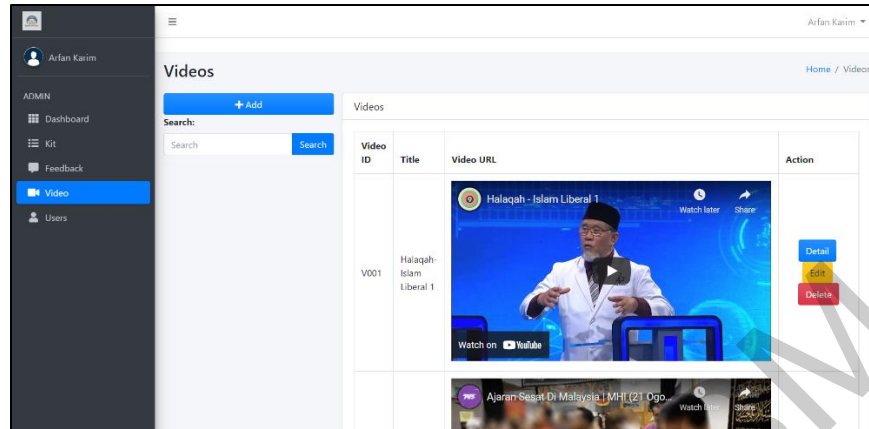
Arfan Karim
ADMIN
Dashboard
Kit
Feedback
Video
Users

Arfan Karim

Videos
Home / Videos

+ Add
Search:
Search
Search

Videos

| Video ID | Title | Video URL | Action |
|---|---|---|---|
| V001 | Halaqah- Islam Liberal 1 | Halaqah - Islam Liberal 1 Watch later Share Watch on YouTube | Detail Edit Delete |
| | | Ajaran Sesat Di Malaysia | MHI (21 Ogo... Watch later Share | |